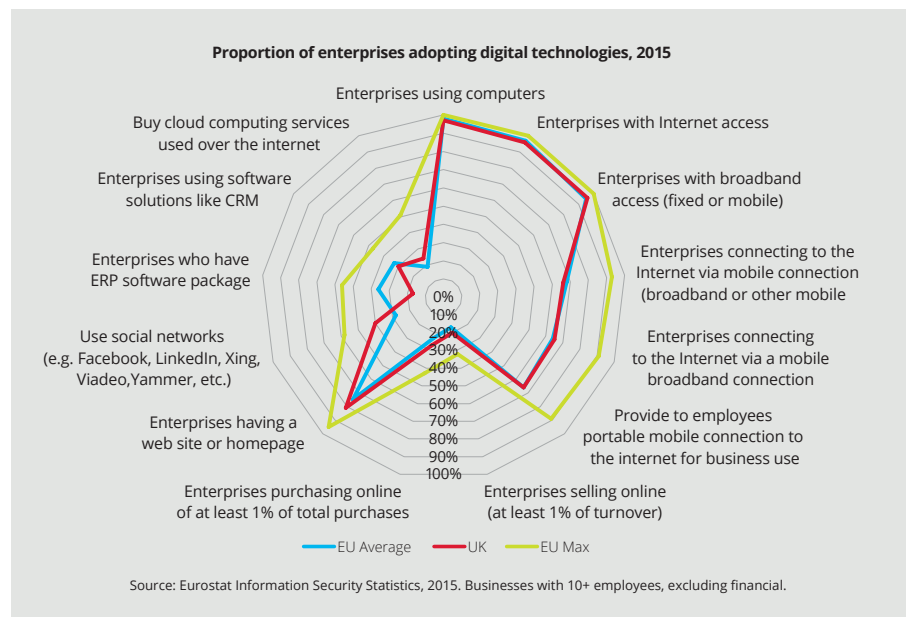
Proportion of enterprises adopting digital technologies, 2015

Enterprises using computers

Enterprises with Internet access

Enterprises with broadband access (fixed or mobile)

Enterprises connecting to the Internet via mobile connection (broadband or other mobile

Enterprises connecting to the Internet via a mobile broadband connection

Provide to employees portable mobile connection to the internet for business use

Enterprises selling online (at least 1% of turnover)

Enterprises purchasing online of at least 1% of total purchases

Enterprises having a web site or homepage

Use social networks (e.g. Facebook, LinkedIn, Xing, Viadeo,Yammer, etc.)

Enterprises who have ERP software package

Enterprises using software solutions like CRM

Buy cloud computing services used over the internet

0%
10%
20%
30%
40%
50%
60%
70%
80%
90%
100%

EU Average
UK
EU Max

Source: Eurostat Information Security Statistics, 2015. Businesses with 10+ employees, excluding financial.